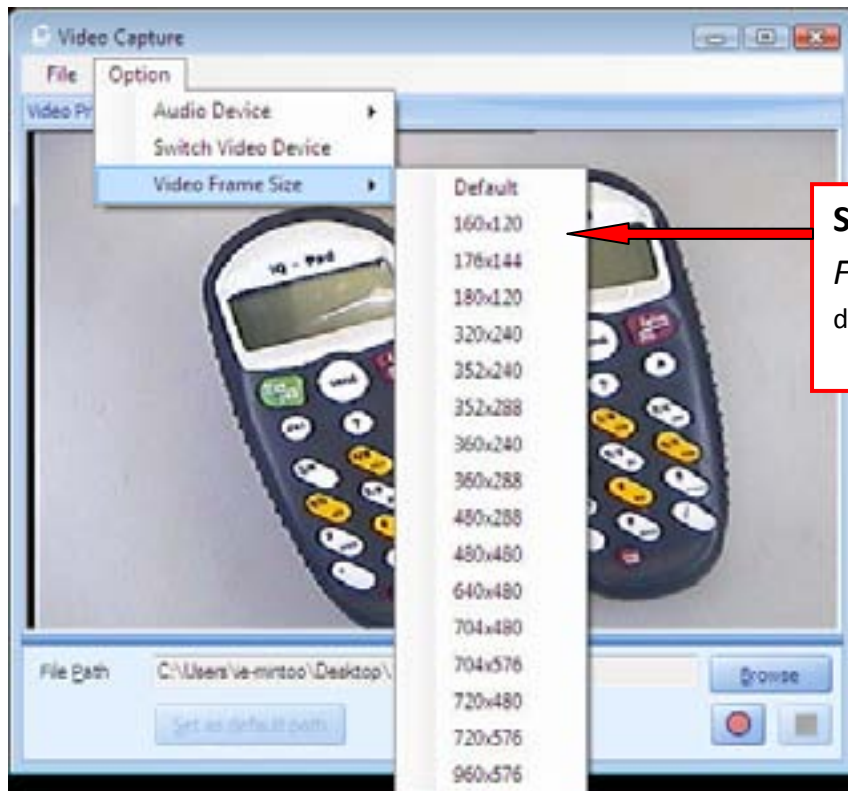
Video Capture

File Option

Video Pr

Audio Device

Switch Video Device

Video Frame Size

Default

160x120

176x144

180x120

320x240

352x240

352x288

360x240

360x288

480x288

480x480

640x480

704x480

704x576

720x480

720x576

960x576

S

F

d

IQ - Pad

File Path C:\Users\ve-mintoo\Desktop\

Set as default path

Browse